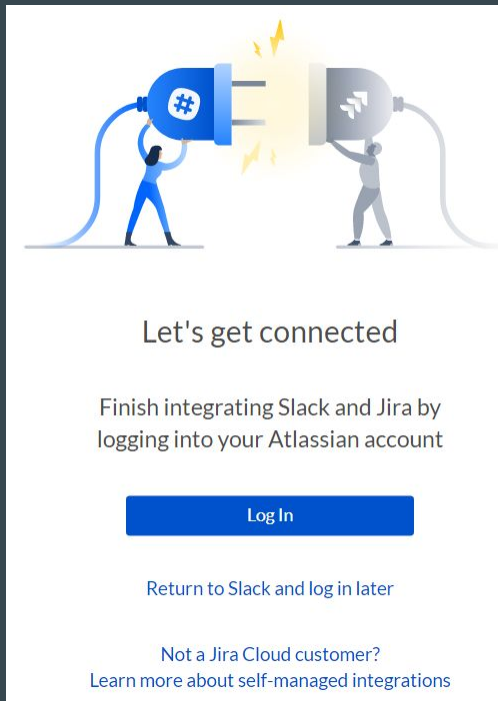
Let's get connected

Finish integrating Slack and Jira by logging into your Atlassian account

Log In

Return to Slack and log in later

Not a Jira Cloud customer?
Learn more about self-managed integrations